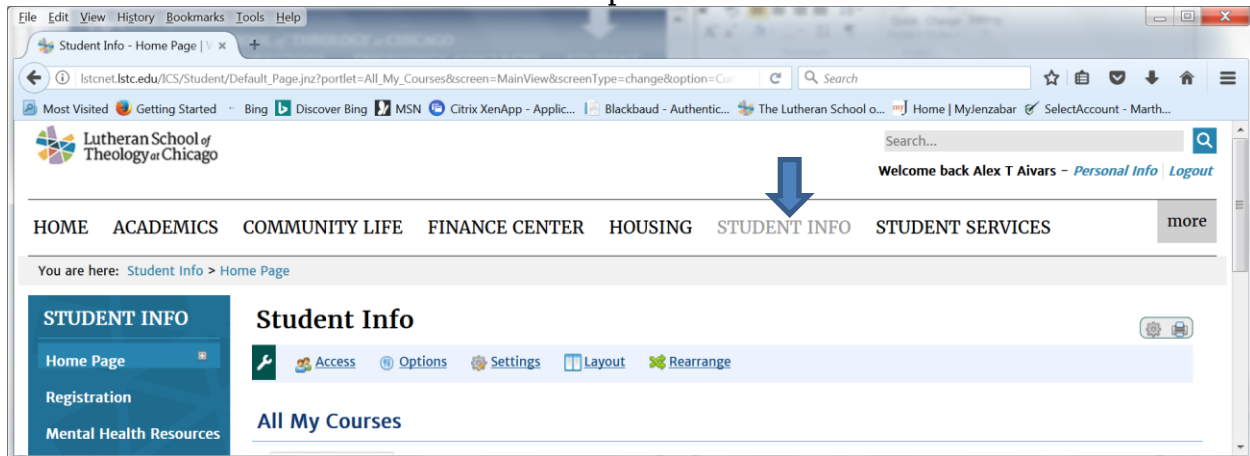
File Edit View History Bookmarks Tools Help

Student Info - Home Page | V ×

lstcnet.lstc.edu/ICS/Student/Default_Page.jnz?portlet=All_My_Courses&screen=MainView&screenType=change&option=Cu

Search

Most Visited Getting Started Bing Discover Bing MSN Citrix XenApp - Applic... Blackbaud - Authentic... The Lutheran School o... Home | MyJenzabar SelectAccount - Marth...

Lutheran School of Theology at Chicago

Search...

Welcome back Alex T Aivars – Personal Info | Logout

HOME ACADEMICS COMMUNITY LIFE FINANCE CENTER HOUSING STUDENT INFO STUDENT SERVICES more

You are here: Student Info > Home Page

STUDENT INFO

Home Page

Registration

Mental Health Resources

Student Info

Access Options Settings Layout Rearrange

All My Courses